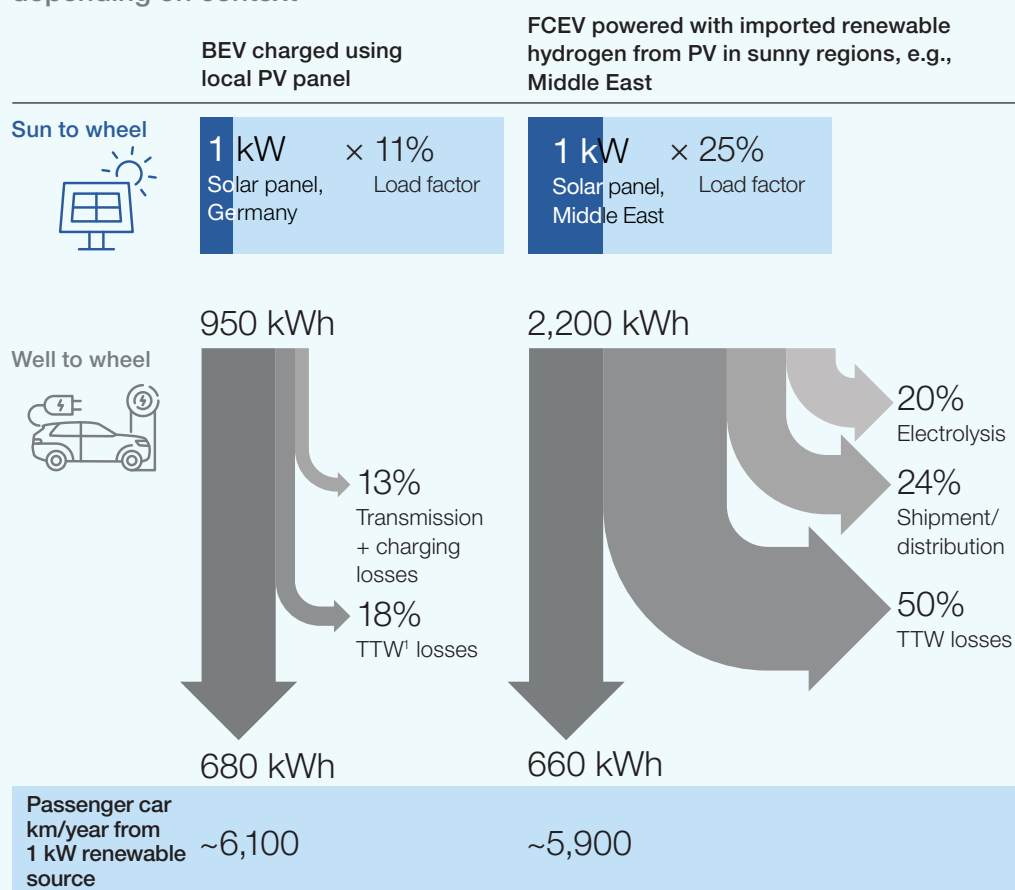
BEV charged using local PV panel

FCEV powered with imported renewable hydrogen from PV in sunny regions, e.g., Middle East

Sun to wheel

1 kW × 11%
Solar panel, Germany
Load factor

1 kW × 25%
Solar panel, Middle East
Load factor

950 kWh

2,200 kWh

Well to wheel

13%
Transmission + charging losses

18%
TTW¹ losses

20%
Electrolysis

24%
Shipment/ distribution

50%
TTW losses

680 kWh

660 kWh

Passenger car km/year from 1 kW renewable source

~6,100

~5,900